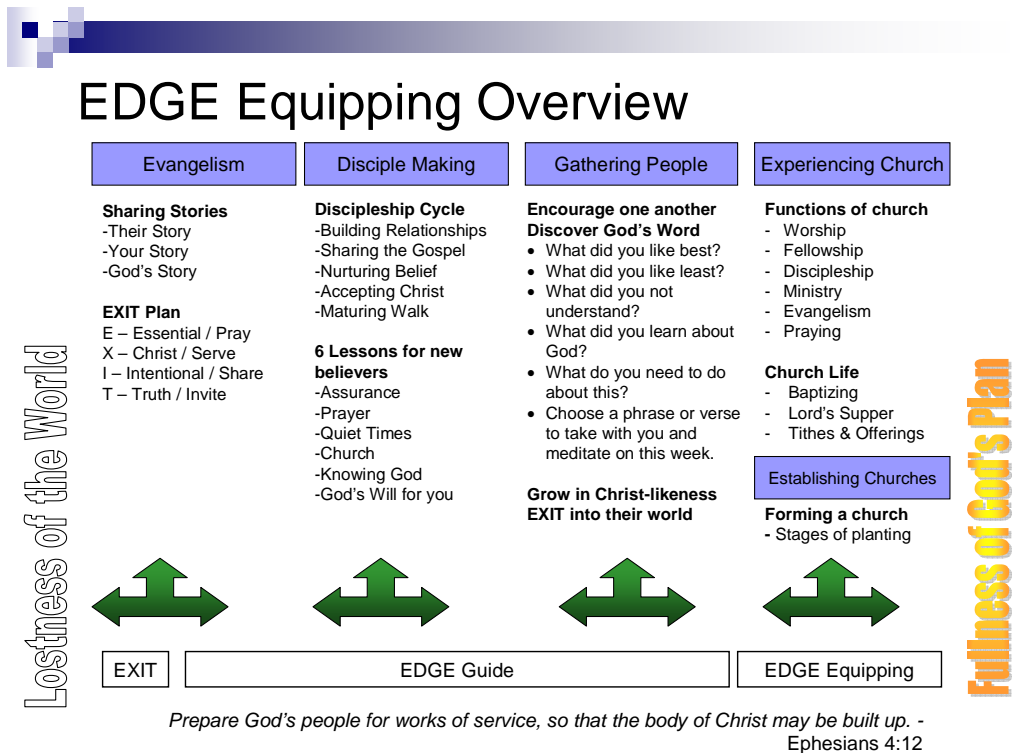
EDGE Equipping Overview

Evangelism

Sharing Stories
-Their Story
-Your Story
-God's Story

EXIT Plan
E – Essential / Pray
X – Christ / Serve
I – Intentional / Share
T – Truth / Invite

Disciple Making

Discipleship Cycle
-Building Relationships
-Sharing the Gospel
-Nurturing Belief
-Accepting Christ
-Maturing Walk

6 Lessons for new believers
-Assurance
-Prayer
-Quiet Times
-Church
-Knowing God
-God's Will for you

Gathering People

Encourage one another
Discover God's Word
• What did you like best?
• What did you like least?
• What did you not understand?
• What did you learn about God?
• What do you need to do about this?
• Choose a phrase or verse to take with you and meditate on this week.

Grow in Christ-likeness
EXIT into their world

Experiencing Church

Functions of church
- Worship
- Fellowship
- Discipleship
- Ministry
- Evangelism
- Praying

Church Life
- Baptizing
- Lord's Supper
- Tithes & Offerings

Establishing Churches

Forming a church
- Stages of planting

Lostness of the World

Fullness of God's Plan

EXIT

EDGE Guide

EDGE Equipping

Prepare God's people for works of service, so that the body of Christ may be built up. - Ephesians 4:12